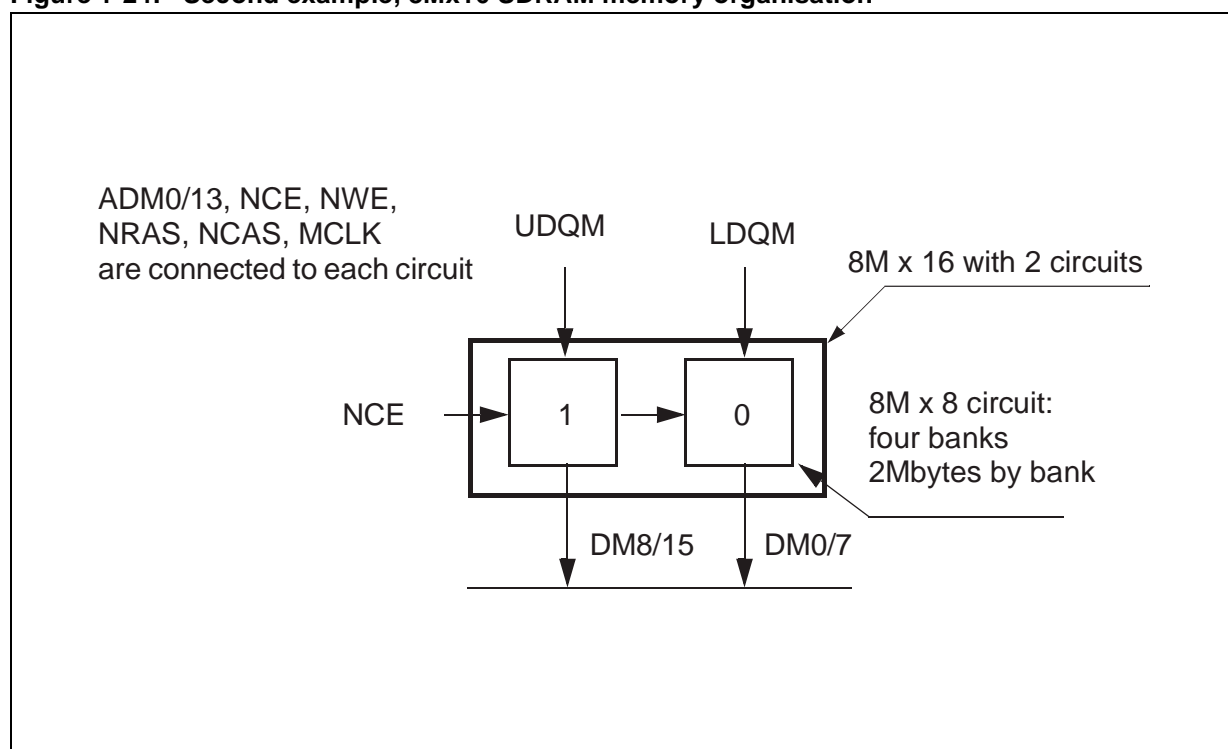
Figure 1-21: Second example, 8Mx16 SDRAM memory organisation

ADM0/13, NCE, NWE, NRAS, NCAS, MCLK are connected to each circuit

UDQM

LDQM

8M x 16 with 2 circuits

NCE

1

0

8M x 8 circuit: four banks 2Mbytes by bank

DM8/15

DM0/7